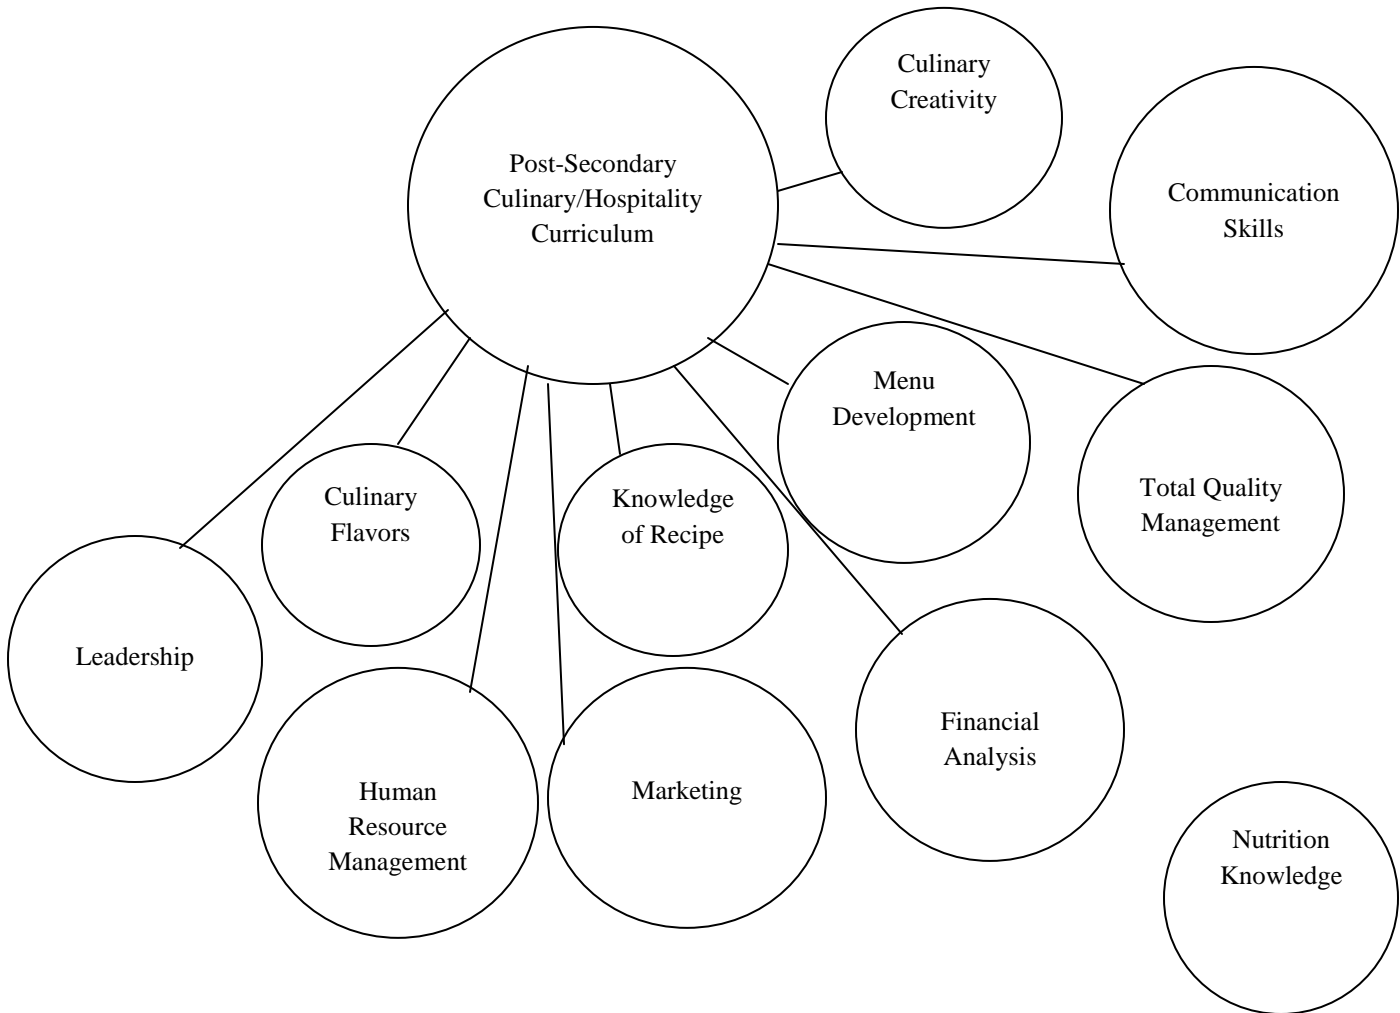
Post-Secondary Culinary/Hospitality Curriculum

Culinary Creativity

Communication Skills

Menu Development

Total Quality Management

Culinary Flavors

Knowledge of Recipe

Leadership

Financial Analysis

Human Resource Management

Marketing

Nutrition Knowledge